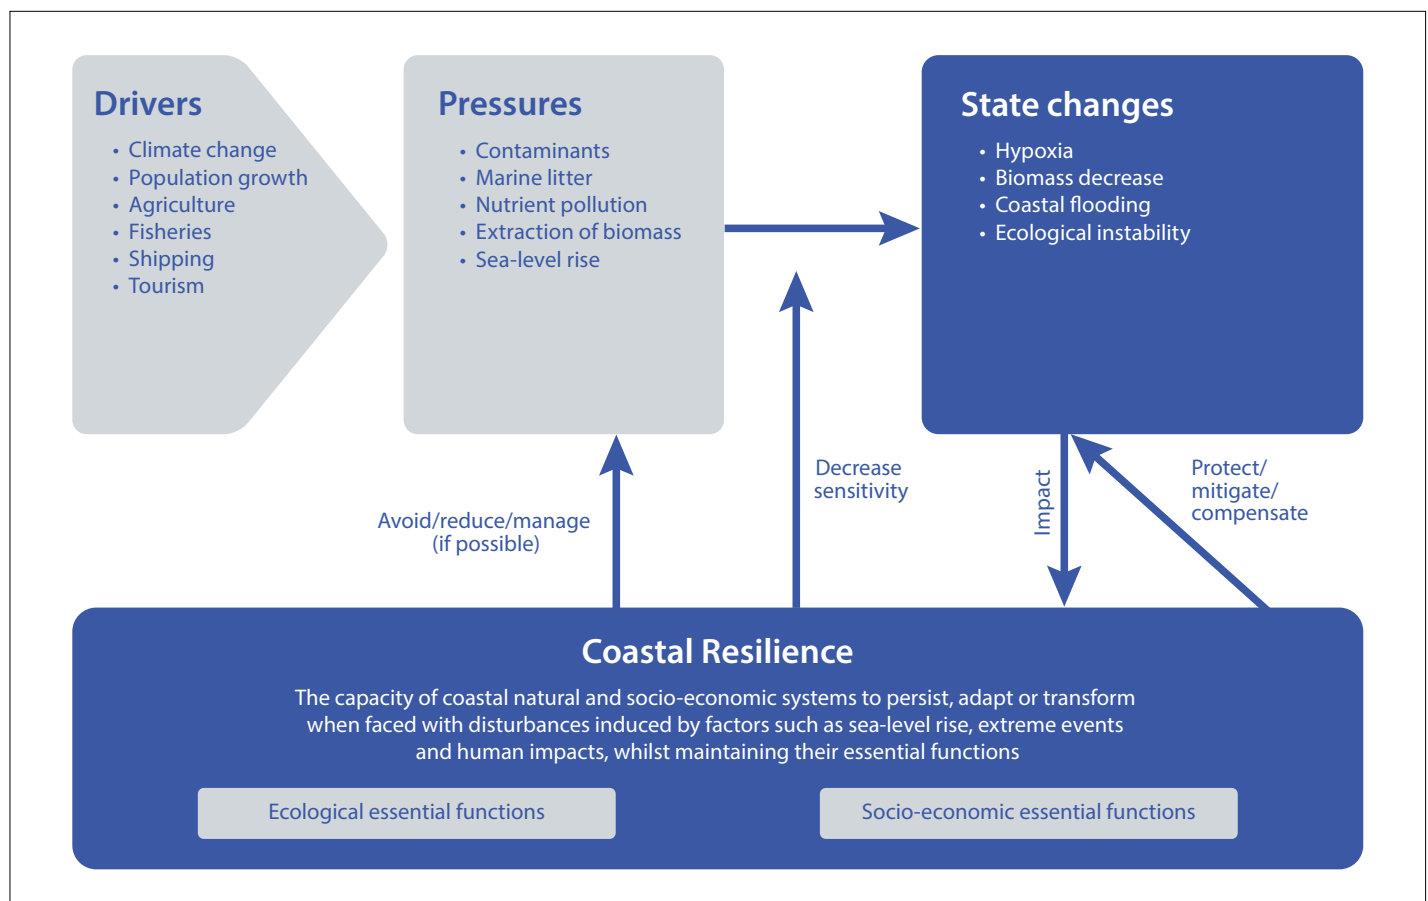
Drivers
- Climate change
- Population growth
- Agriculture
- Fisheries
- Shipping
- Tourism

Pressures
- Contaminants
- Marine litter
- Nutrient pollution
- Extraction of biomass
- Sea-level rise

State changes
- Hypoxia
- Biomass decrease
- Coastal flooding
- Ecological instability

Avoid/reduce/manage (if possible)

Decrease sensitivity

Impact

Protect/ mitigate/ compensate

Coastal Resilience

The capacity of coastal natural and socio-economic systems to persist, adapt or transform when faced with disturbances induced by factors such as sea-level rise, extreme events and human impacts, whilst maintaining their essential functions

Ecological essential functions

Socio-economic essential functions